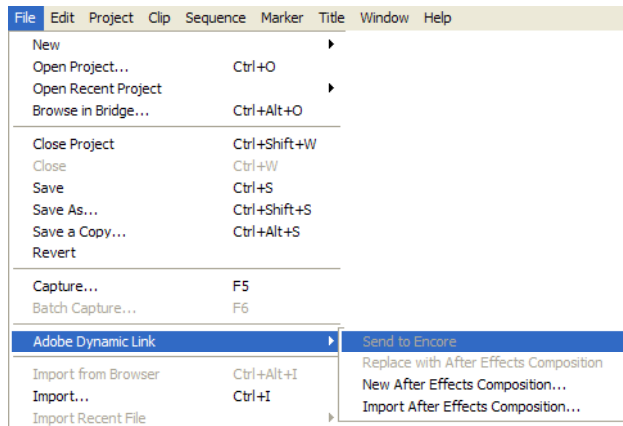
File Edit Project Clip Sequence Marker Title Window Help

New
Open Project... Ctrl+O
Open Recent Project
Browse in Bridge... Ctrl+Alt+O

Close Project Ctrl+Shift+W
Close Ctrl+W
Save Ctrl+S
Save As... Ctrl+Shift+S
Save a Copy... Ctrl+Alt+S
Revert

Capture... F5
Batch Capture... F6

Adobe Dynamic Link

Import from Browser Ctrl+Alt+I
Import... Ctrl+I
Import Recent File

Send to Encore
Replace with After Effects Composition
New After Effects Composition...
Import After Effects Composition...